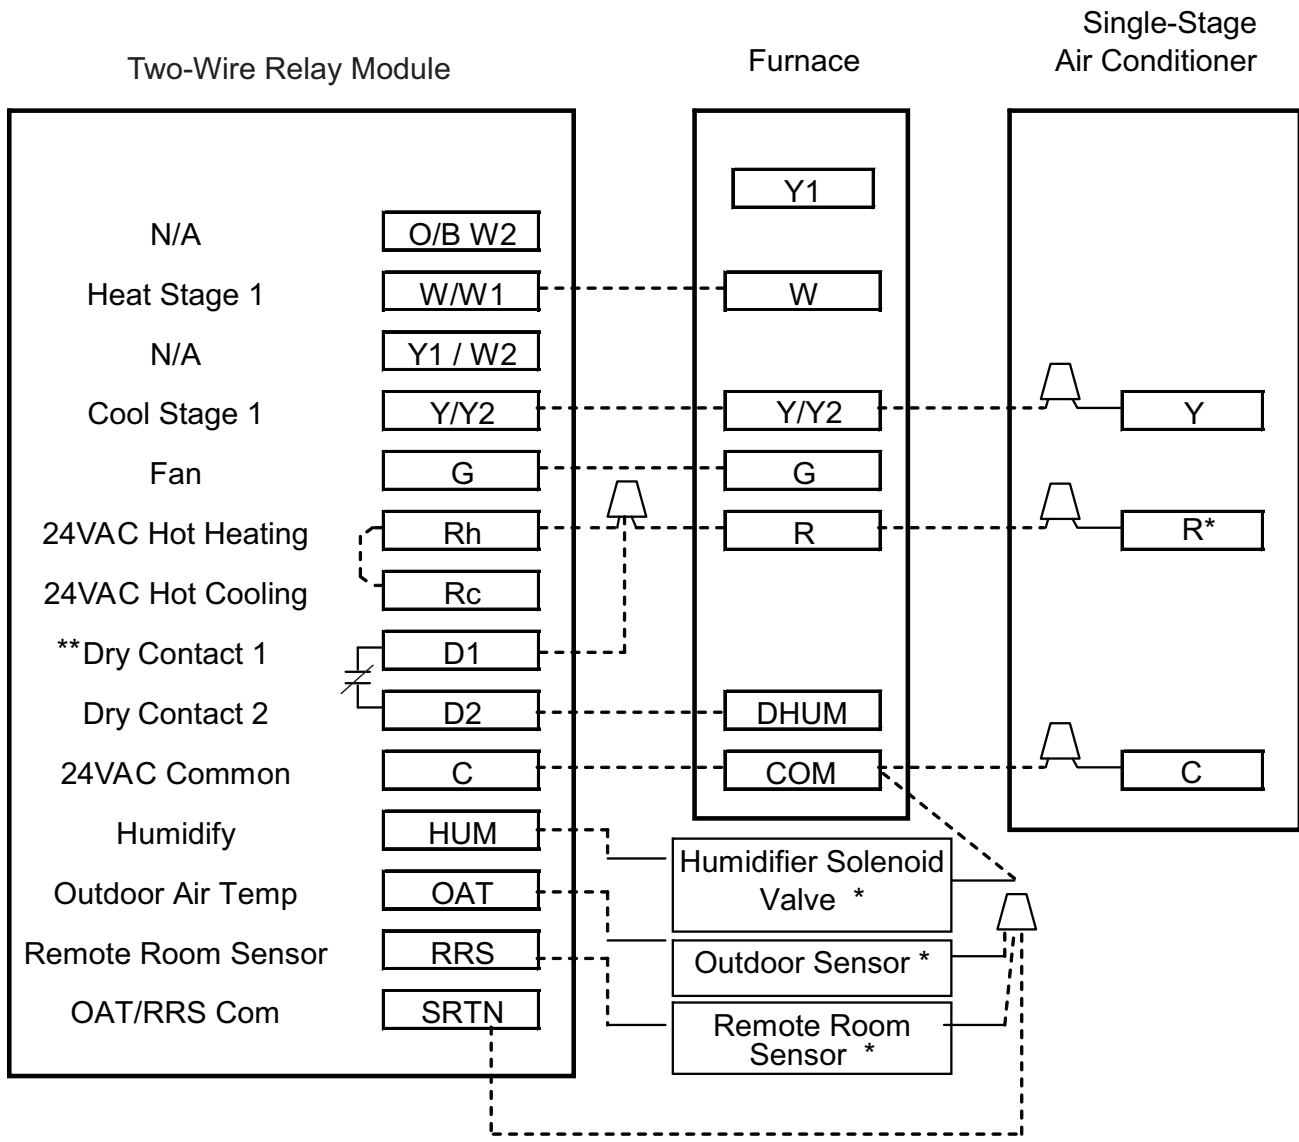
Two-Wire Relay Module

Furnace

Single-Stage Air Conditioner

N/A
O/B W2

Y1

Heat Stage 1
W/W1

W

N/A
Y1 / W2

Cool Stage 1
Y/Y2

Y/Y2

Y

Fan
G

G

24VAC Hot Heating
Rh

R

R*

24VAC Hot Cooling
Rc

**Dry Contact 1
D1

Dry Contact 2
D2

DHUM

24VAC Common
C

COM

C

Humidify
HUM

Humidifier Solenoid Valve *

Outdoor Air Temp
OAT

Outdoor Sensor *

Remote Room Sensor
RRS

Remote Room Sensor *

OAT/RRS Com
SRTN